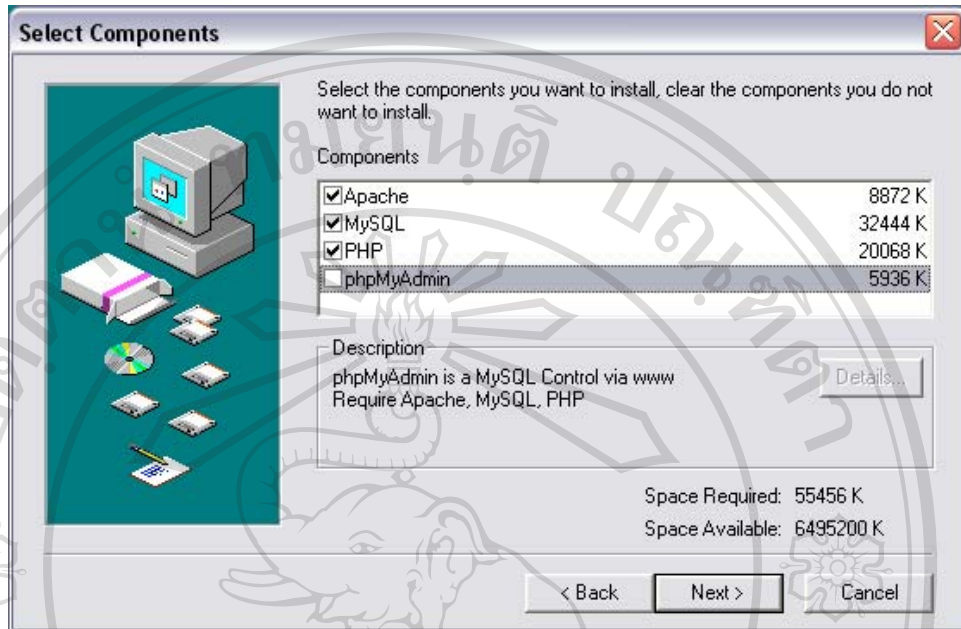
Select Components

Select the components you want to install, clear the components you do not want to install.

Components

| | |
|---|---|
| ☑Apache | 8872 K |
| ☑MySQL | 32444 K |
| ☑PHP | 20068 K |
| ☐phpMyAdmin | 5936 K |

Description
phpMyAdmin is a MySQL Control via www
Require Apache, MySQL, PHP

Details...

Space Required: 55456 K
Space Available: 6495200 K

< Back
Next >
Cancel